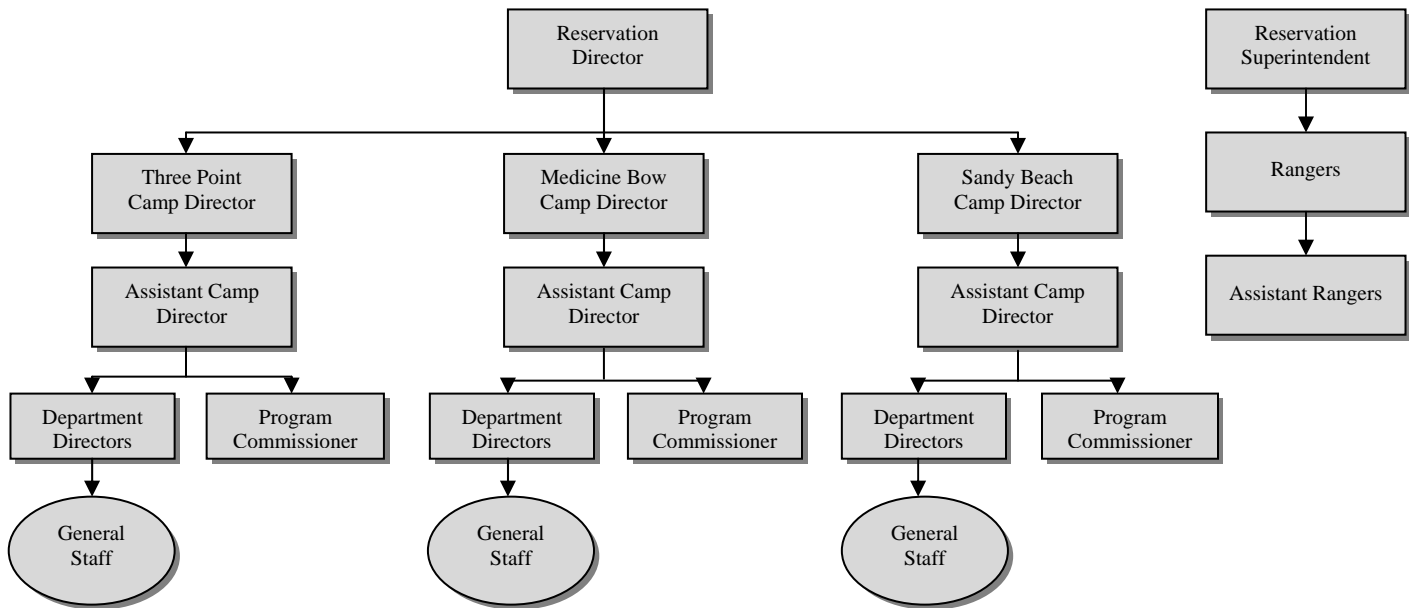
Reservation Director

Three Point Camp Director

Assistant Camp Director

Department Directors

Program Commissioner

General Staff

Medicine Bow Camp Director

Assistant Camp Director

Department Directors

Program Commissioner

General Staff

Sandy Beach Camp Director

Assistant Camp Director

Department Directors

Program Commissioner

General Staff

Reservation Superintendent

Rangers

Assistant Rangers